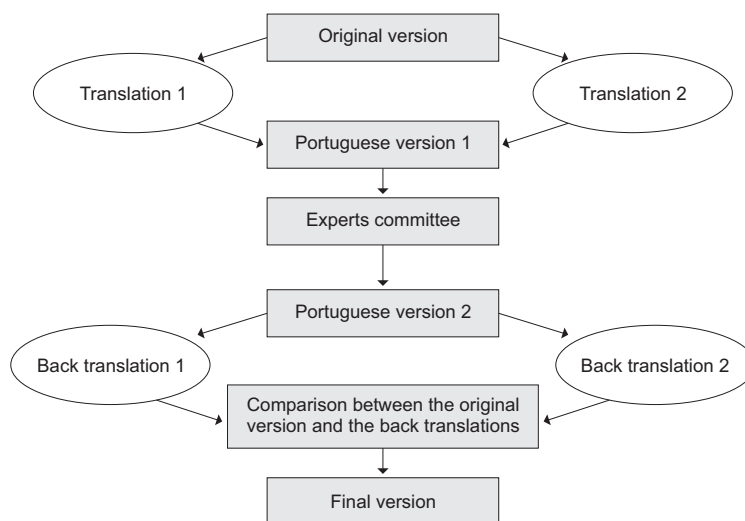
Original version

Translation 1

Translation 2

Portuguese version 1

Experts committee

Portuguese version 2

Back translation 1

Back translation 2

Comparison between the original version and the back translations

Final version